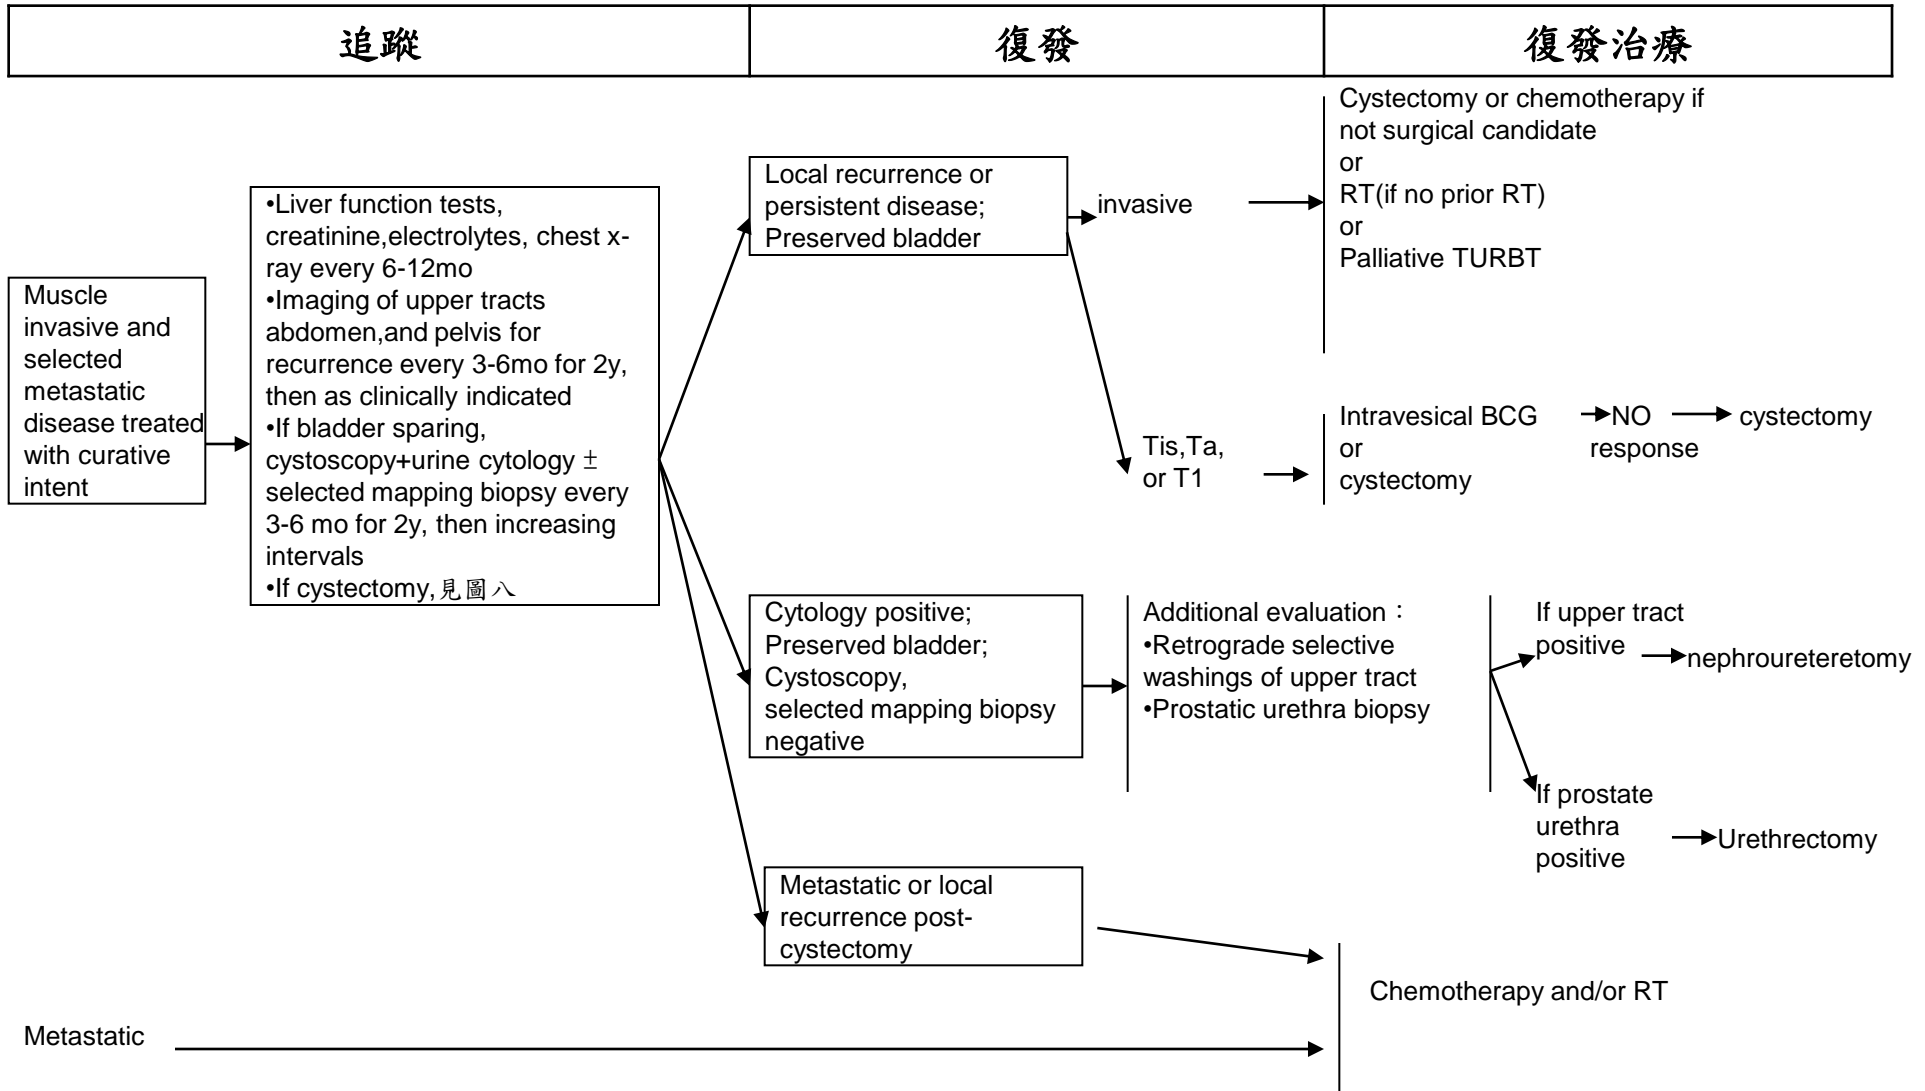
| 追蹤 | 復發 | 復發治療 |
|---|---|---|

Muscle invasive and selected metastatic disease treated with curative intent

•Liver function tests, creatinine,electrolytes, chest x-ray every 6-12mo
•Imaging of upper tracts abdomen,and pelvis for recurrence every 3-6mo for 2y, then as clinically indicated
•If bladder sparing, cystoscopy+urine cytology ± selected mapping biopsy every 3-6 mo for 2y, then increasing intervals
•If cystectomy,見圖八

Local recurrence or persistent disease; Preserved bladder

invasive

Cystectomy or chemotherapy if not surgical candidate
or
RT(if no prior RT)
or
Palliative TURBT

Tis,Ta, or T1

Intravesical BCG
or
cystectomy

NO response

cystectomy

Cytology positive; Preserved bladder; Cystoscopy, selected mapping biopsy negative

Additional evaluation：
•Retrograde selective washings of upper tract
•Prostatic urethra biopsy

If upper tract positive

nephroureteretomy

If prostate urethra positive

Urethrectomy

Metastatic or local recurrence post-cystectomy

Chemotherapy and/or RT

Metastatic